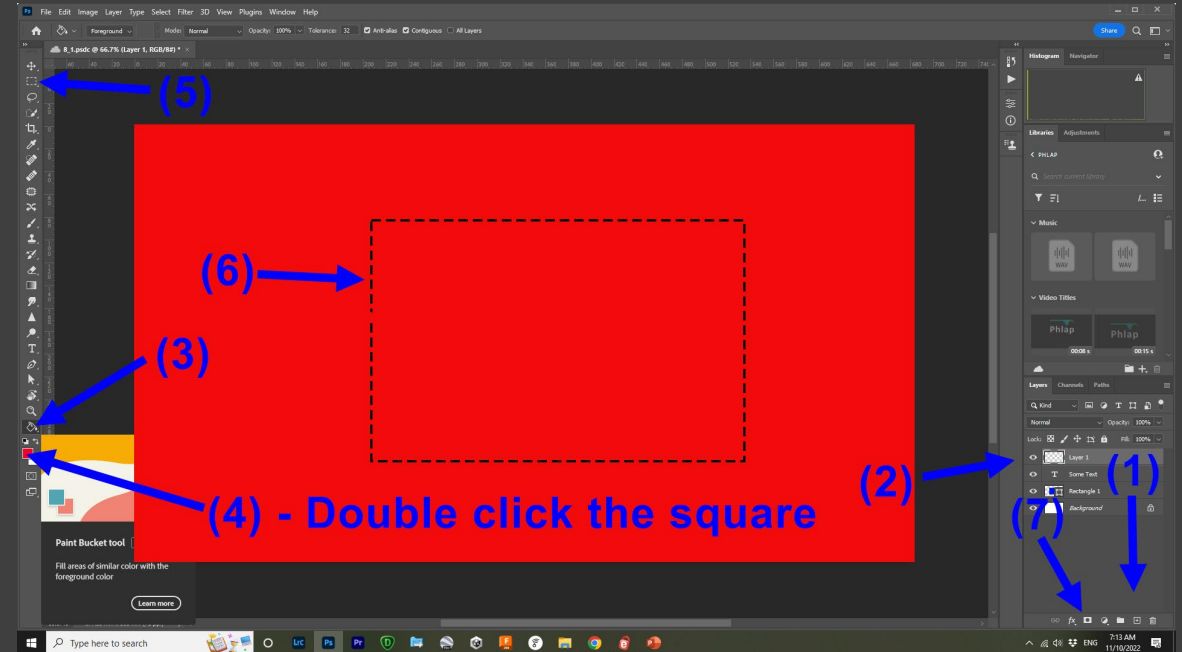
Ps File Edit Image Layer Type Select Filter 3D View Plugins Window Help

Foreground Mode: Normal Opacity: 100% Tolerance: 32 Anti-alias Contiguous All Layers

Share

8_1.psdc @ 66.7% (Layer 1, RGB/8#) *

(5)

(6)

(3)

(4) - Double click the square

(2)

(1)

(7)

Paint Bucket tool

Fill areas of similar color with the foreground color

Learn more

Histogram Navigator

Libraries Adjustments

PHLAP

Search current library

Music

WAV

WAV

Video Titles

Phlap

Phlap

00:08 s

00:15 s

Layers Channels Paths

Kind

Normal

Opacity: 100%

Lock:

Fill: 100%

Layer 1

Some Text

Rectangle 1

Background

Type here to search

ENG

7:13 AM
11/10/2022